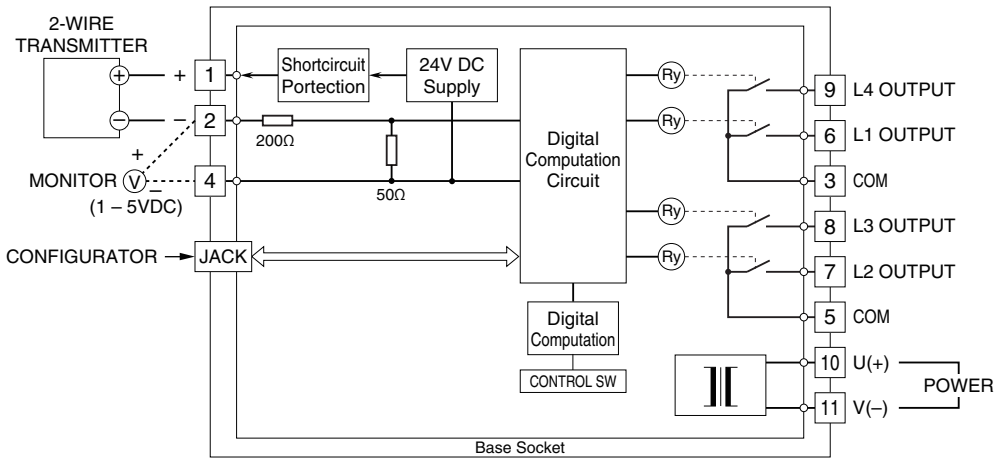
2-WIRE TRANSMITTER

+
–
+ 1
– 2
+
MONITOR V
–
4
(1 – 5VDC)

CONFIGURATOR JACK

Shortcircuit Portection

24V DC Supply

200Ω

50Ω

Digital Computation Circuit

Digital Computation

CONTROL SW

Ry
Ry
Ry
Ry

9 L4 OUTPUT
6 L1 OUTPUT
3 COM
8 L3 OUTPUT
7 L2 OUTPUT
5 COM
10 U(+)
11 V(–)
POWER

Base Socket